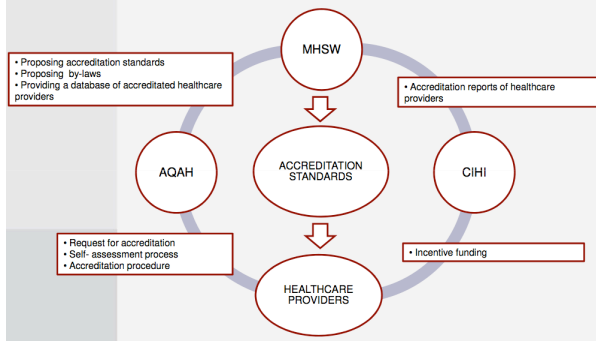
MHSW

• Proposing accreditation standards
• Proposing by-laws
• Providing a database of accredited healthcare providers

• Accreditation reports of healthcare providers

AQAH

ACCREDITATION STANDARDS

CIHI

• Request for accreditation
• Self- assessment process
• Accreditation procedure

• Incentive funding

HEALTHCARE PROVIDERS